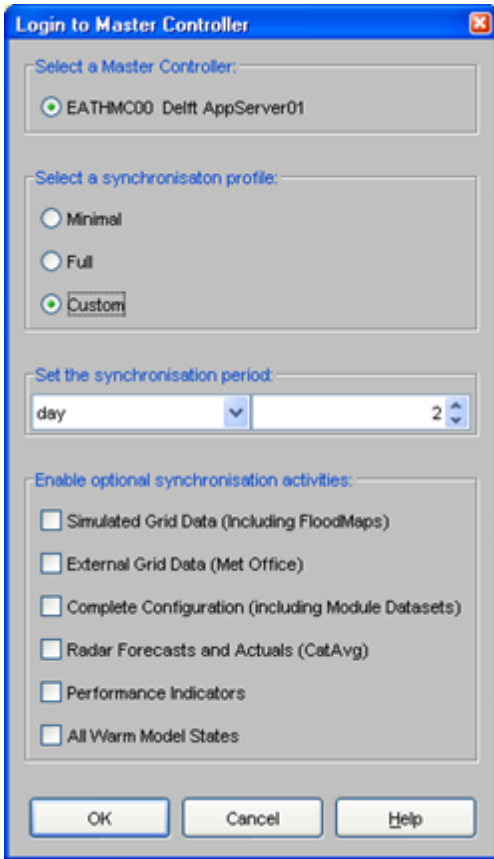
Login to Master Controller

Select a Master Controller:

EATHMC00 Delft AppServer01

Select a synchronisaton profile:

Minimal

Full

Custom

Set the synchronisation period:

day

2

Enable optional synchronisation activities:

Simulated Grid Data (Including FloodMaps)

External Grid Data (Met Office)

Complete Configuration (including Module Datasets)

Radar Forecasts and Actuals (CatAvg)

Performance Indicators

All Warm Model States

OK

Cancel

Help